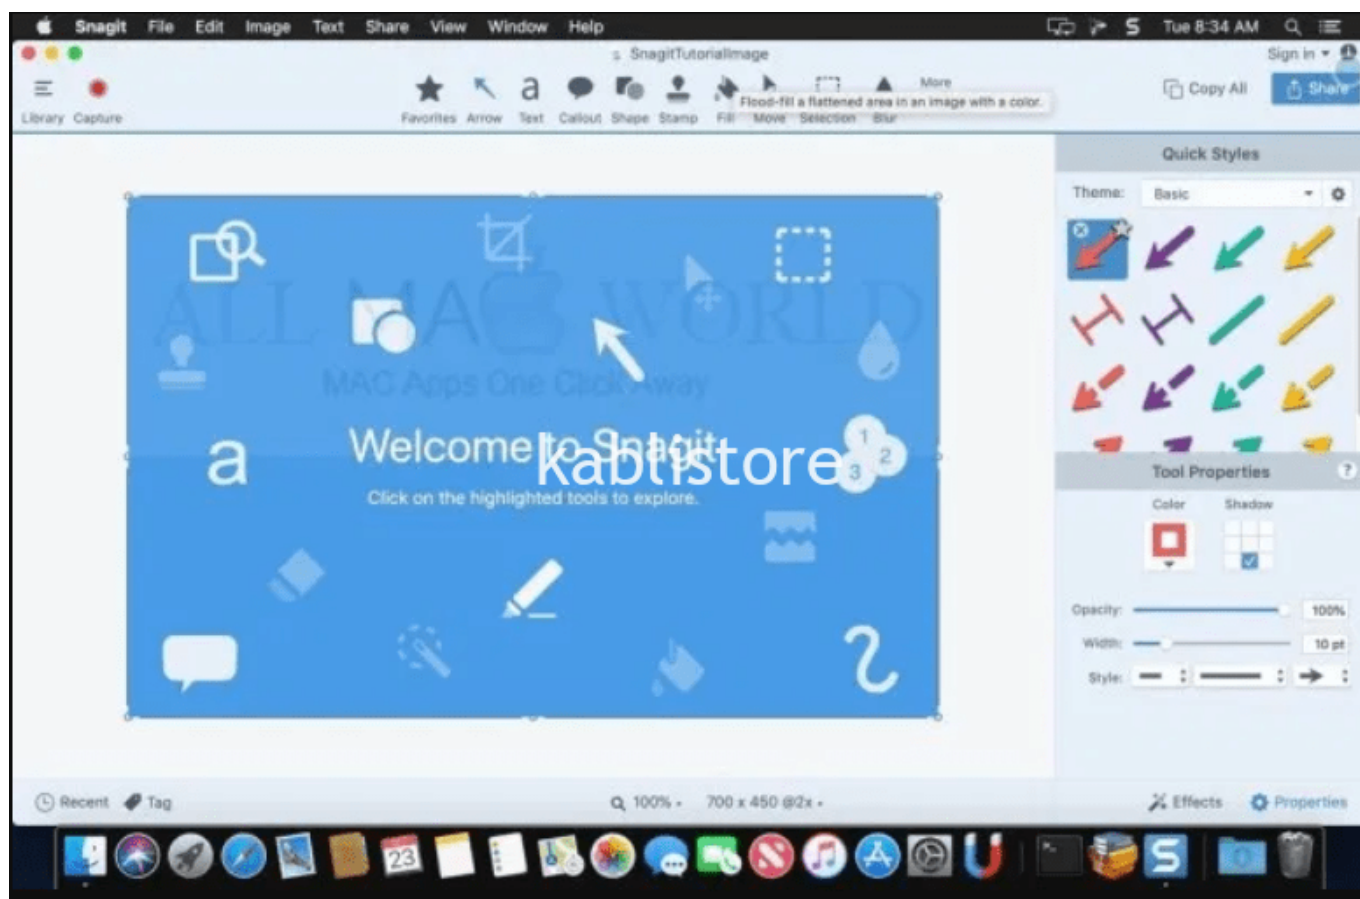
Snagit File Edit Image Text Share View Window Help Tue 8:34 AM

SnagitTutorialImage

Sign in

Library Capture

Favorites Arrow Text Callout Shape Stamp Fill Move Selection Blur More

Flood-fill a flattened area in an image with a color.

Copy All Share

ALL MAC WORLD
MAC Apps One Click Away

a

Welcome to Snagit
kabtistore
Click on the highlighted tools to explore.

1 2 3

Quick Styles

Theme: Basic

Tool Properties

Color Shadow

Opacity: 100%

Width: 10 pt

Style:

Recent Tag

100% 700 x 450 @2x

Effects Properties

23